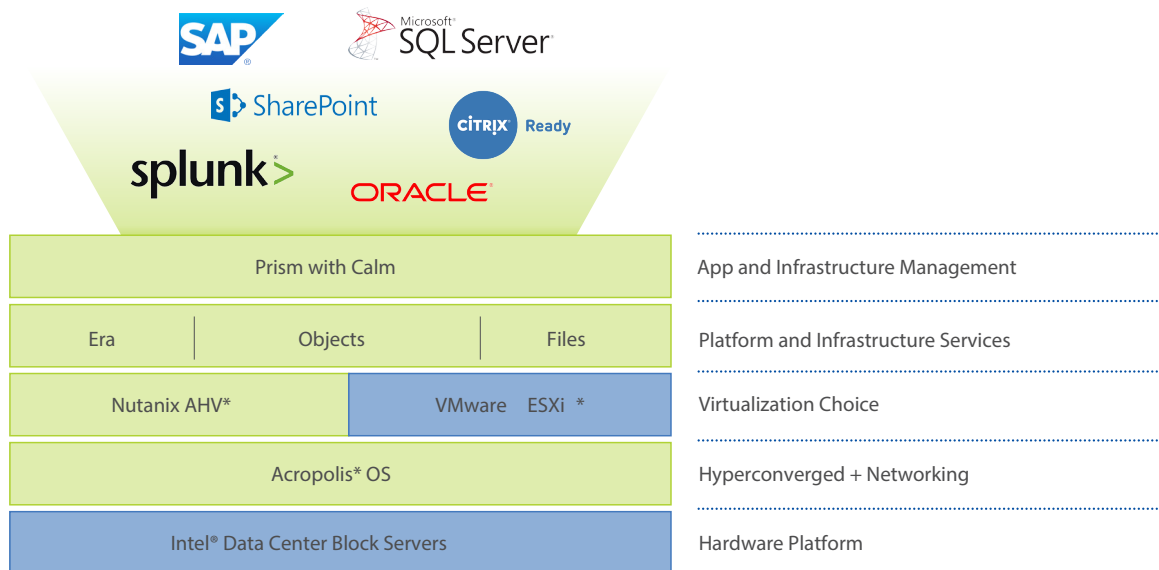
SAP®

Microsoft® SQL Server®

SharePoint

CITRIX® Ready

splunk>

ORACLE®

Prism with Calm

App and Infrastructure Management

Era | Objects | Files

Platform and Infrastructure Services

Nutanix AHV*

VMware ESXi *

Virtualization Choice

Acropolis* OS

Hyperconverged + Networking

Intel® Data Center Block Servers

Hardware Platform